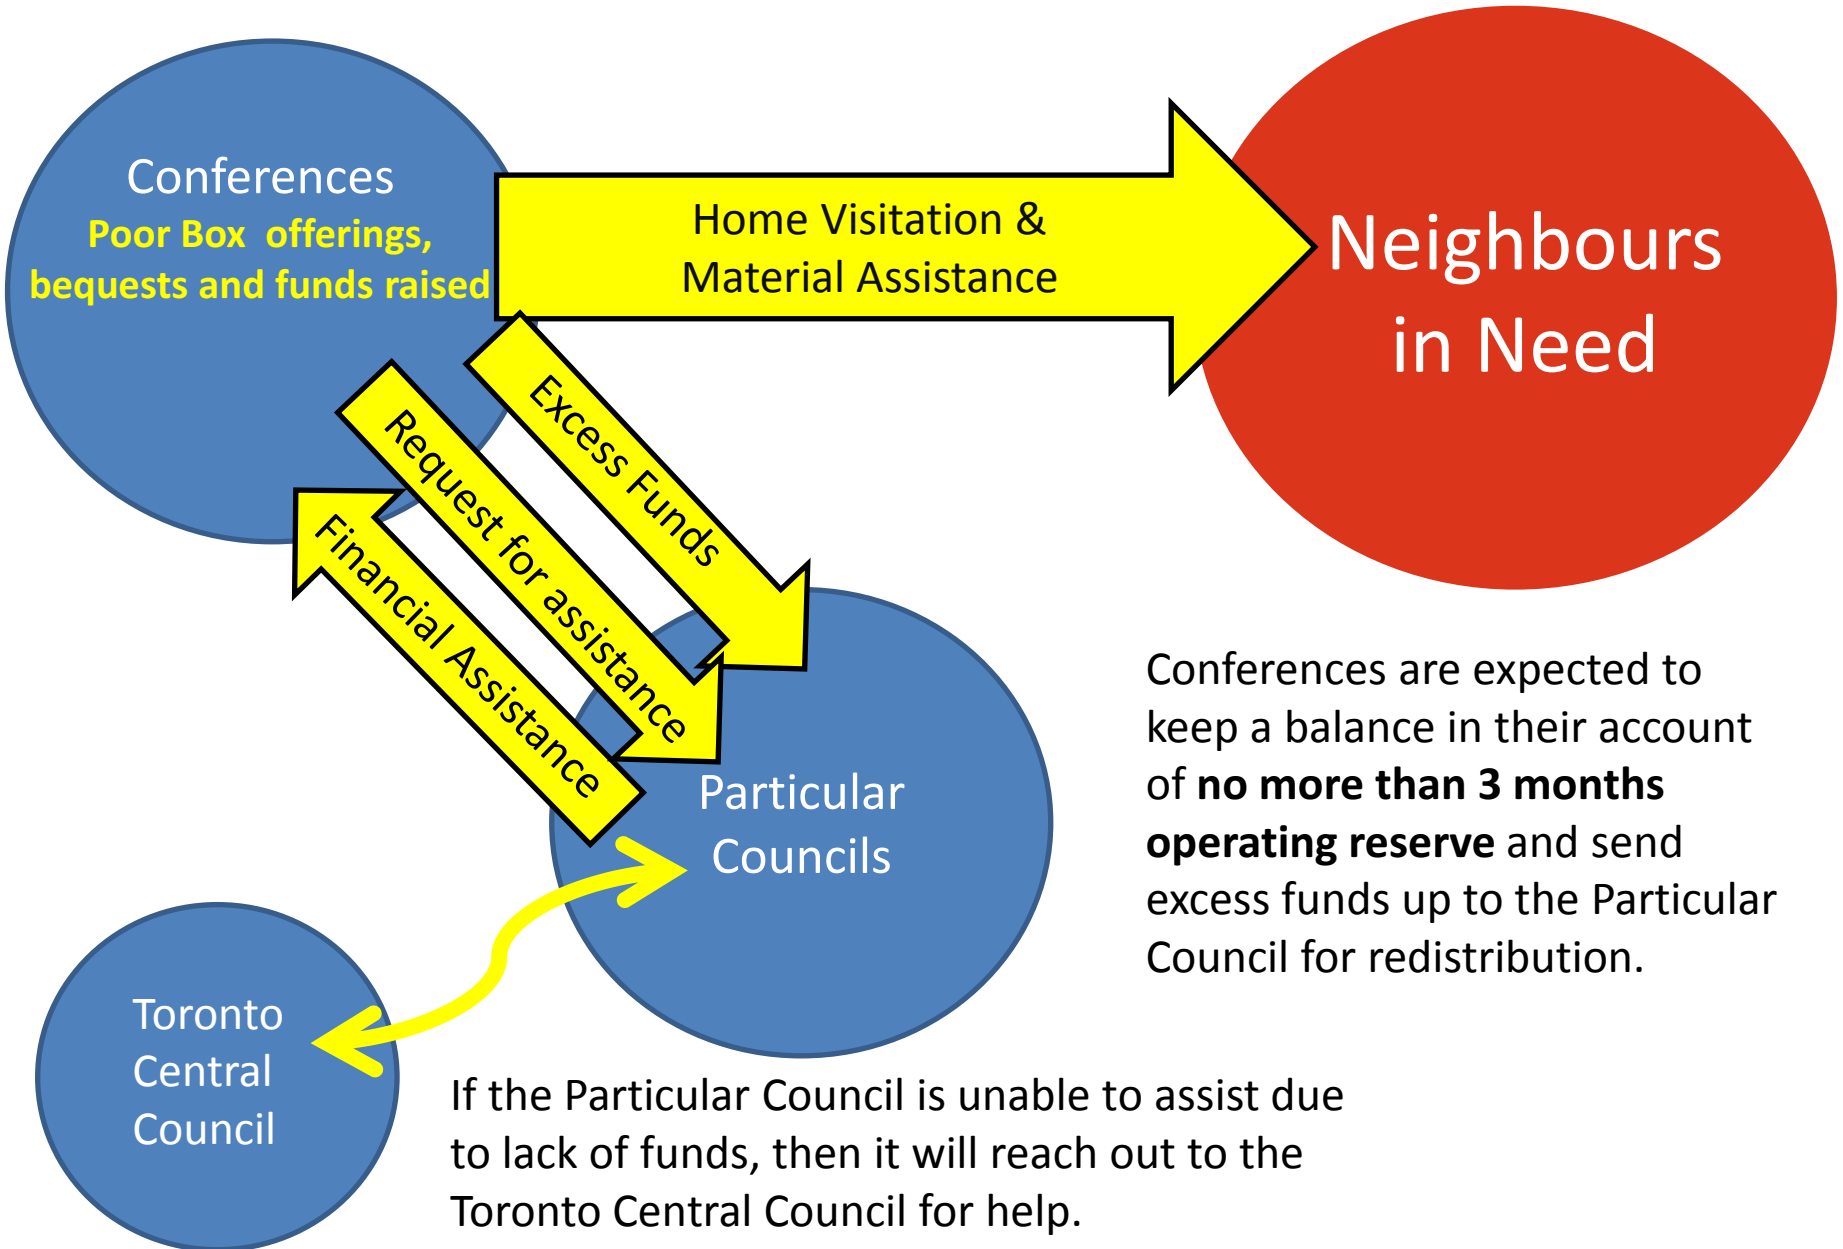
Conferences
Poor Box offerings, bequests and funds raised

Home Visitation & Material Assistance

Neighbours in Need

Excess Funds

Request for assistance

Financial Assistance

Particular Councils

Conferences are expected to keep a balance in their account of **no more than 3 months operating reserve** and send excess funds up to the Particular Council for redistribution.

Toronto Central Council

If the Particular Council is unable to assist due to lack of funds, then it will reach out to the Toronto Central Council for help.